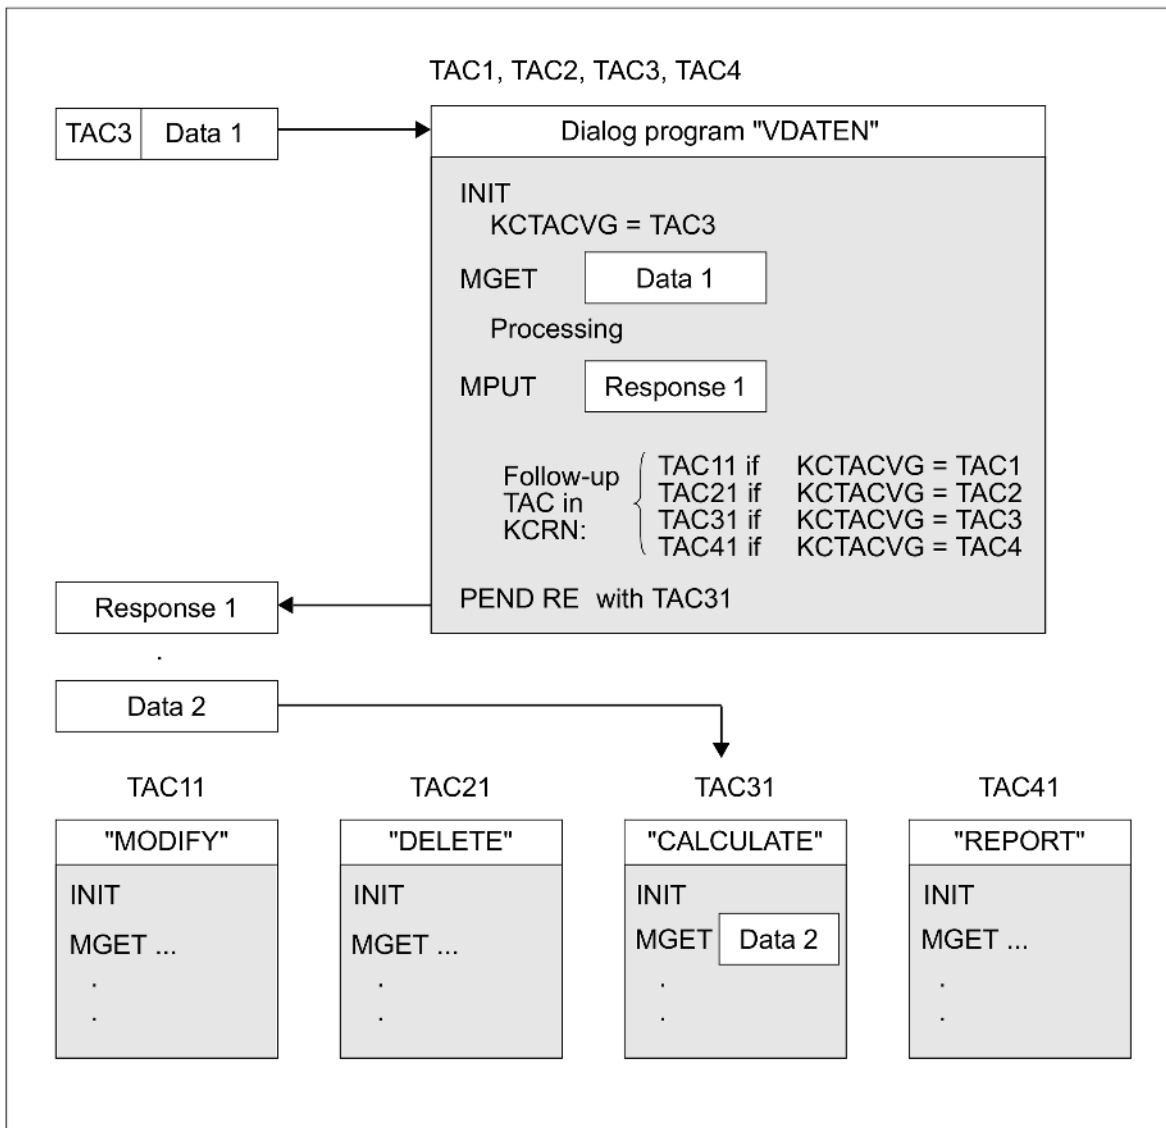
TAC1, TAC2, TAC3, TAC4

TAC3 | Data 1

Dialog program "VDATEN"

INIT
KCTACVG = TAC3

MGET Data 1

Processing

MPUT Response 1

Follow-up TAC in KCRN:
TAC11 if KCTACVG = TAC1
TAC21 if KCTACVG = TAC2
TAC31 if KCTACVG = TAC3
TAC41 if KCTACVG = TAC4

PEND RE with TAC31

Response 1

.

Data 2

TAC11

"MODIFY"

INIT

MGET ...

.
.

TAC21

"DELETE"

INIT

MGET ...

.
.

TAC31

"CALCULATE"

INIT

MGET Data 2

.
.

TAC41

"REPORT"

INIT

MGET ...

.
.